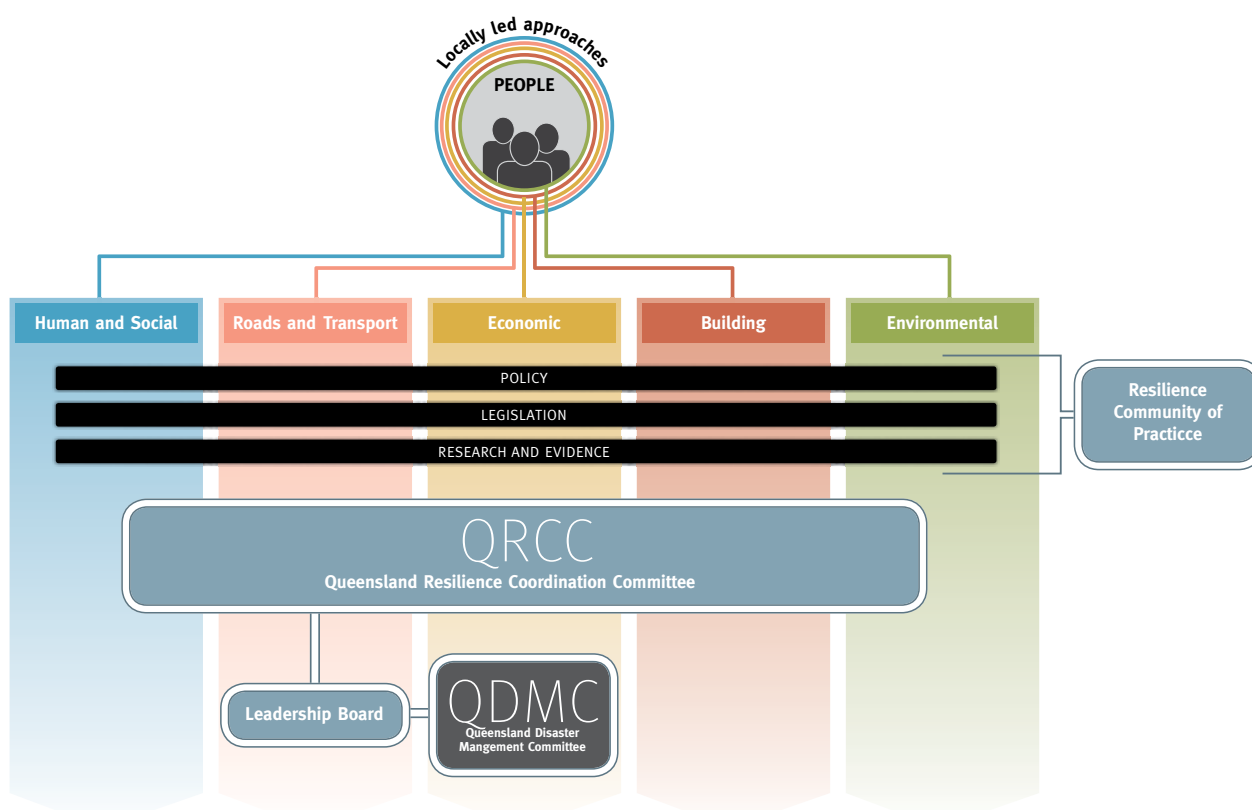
Locally led approaches

PEOPLE

Human and Social

Roads and Transport

Economic

Building

Environmental

POLICY

LEGISLATION

RESEARCH AND EVIDENCE

Resilience Community of Practicce

QRCC

Queensland Resilience Coordination Committee

Leadership Board

QDMC

Queensland Disaster Mangement Committee